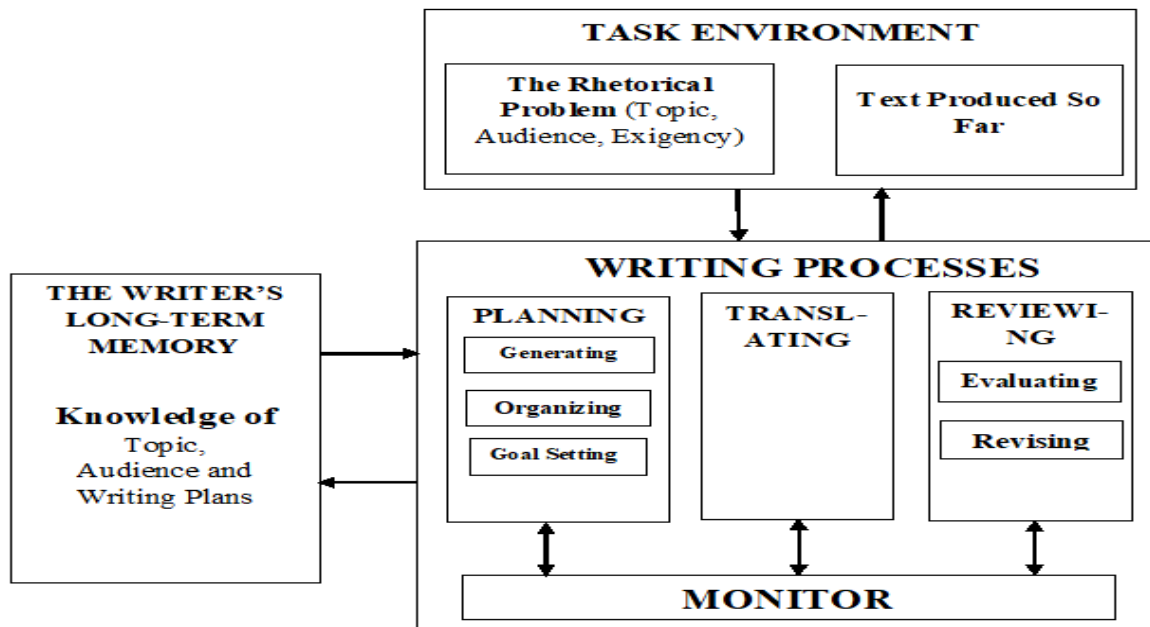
TASK ENVIRONMENT

The Rhetorical Problem (Topic, Audience, Exigency)

Text Produced So Far

WRITING PROCESSES

THE WRITER'S LONG-TERM MEMORY

Knowledge of Topic, Audience and Writing Plans

PLANNING

Generating

Organizing

Goal Setting

TRANSLATING

REVIEWING

Evaluating

Revising

MONITOR